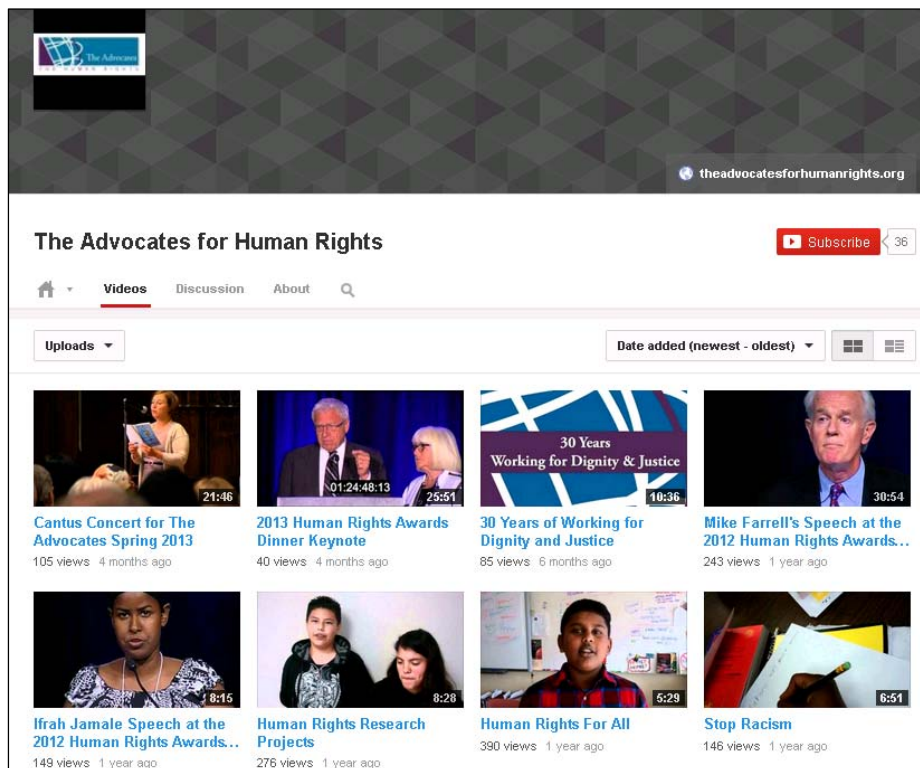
The Advocates
FOR HUMAN RIGHTS

theadvocatesforhumanrights.org

The Advocates for Human Rights

Subscribe 36

Videos Discussion About

Uploads

Date added (newest - oldest)

21:46
Cantus Concert for The Advocates Spring 2013
105 views 4 months ago

01:24:48:13
25:51
2013 Human Rights Awards Dinner Keynote
40 views 4 months ago

30 Years Working for Dignity & Justice
10:36
30 Years of Working for Dignity and Justice
85 views 6 months ago

30:54
Mike Farrell's Speech at the 2012 Human Rights Awards...
243 views 1 year ago

8:15
Ifrah Jamale Speech at the 2012 Human Rights Awards...
149 views 1 year ago

8:28
Human Rights Research Projects
276 views 1 year ago

5:29
Human Rights For All
390 views 1 year ago

6:51
Stop Racism
146 views 1 year ago